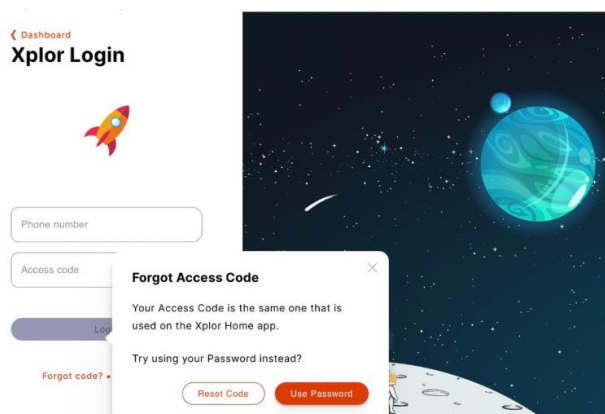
❮ Dashboard
Xplor Login

Phone number

Access code

Lo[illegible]

Forgot code? •

Forgot Access Code

Your Access Code is the same one that is used on the Xplor Home app.

Try using your Password instead?

Reset Code
Use Password